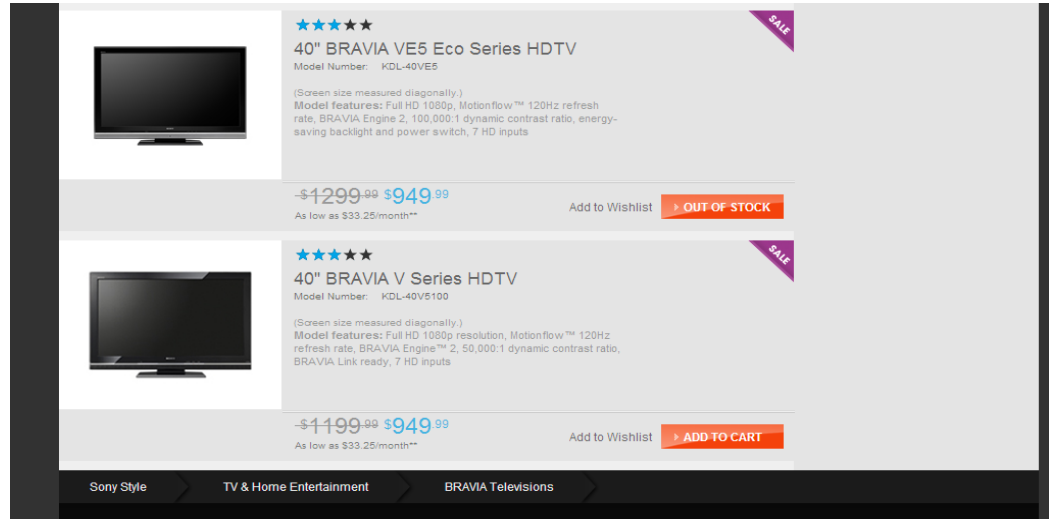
SALE

40" BRAVIA VE5 Eco Series HDTV

Model Number: KDL-40VE5

(Screen size measured diagonally.)
**Model features:** Full HD 1080p, Motionflow™ 120Hz refresh rate, BRAVIA Engine 2, 100,000:1 dynamic contrast ratio, energy-saving backlight and power switch, 7 HD inputs

~~$1299.99~~ $949.99
As low as $33.25/month**

Add to Wishlist OUT OF STOCK

SALE

40" BRAVIA V Series HDTV

Model Number: KDL-40V5100

(Screen size measured diagonally.)
**Model features:** Full HD 1080p resolution, Motionflow™ 120Hz refresh rate, BRAVIA Engine™ 2, 50,000:1 dynamic contrast ratio, BRAVIA Link ready, 7 HD inputs

~~$1199.99~~ $949.99
As low as $33.25/month**

Add to Wishlist ADD TO CART

Sony Style TV & Home Entertainment BRAVIA Televisions